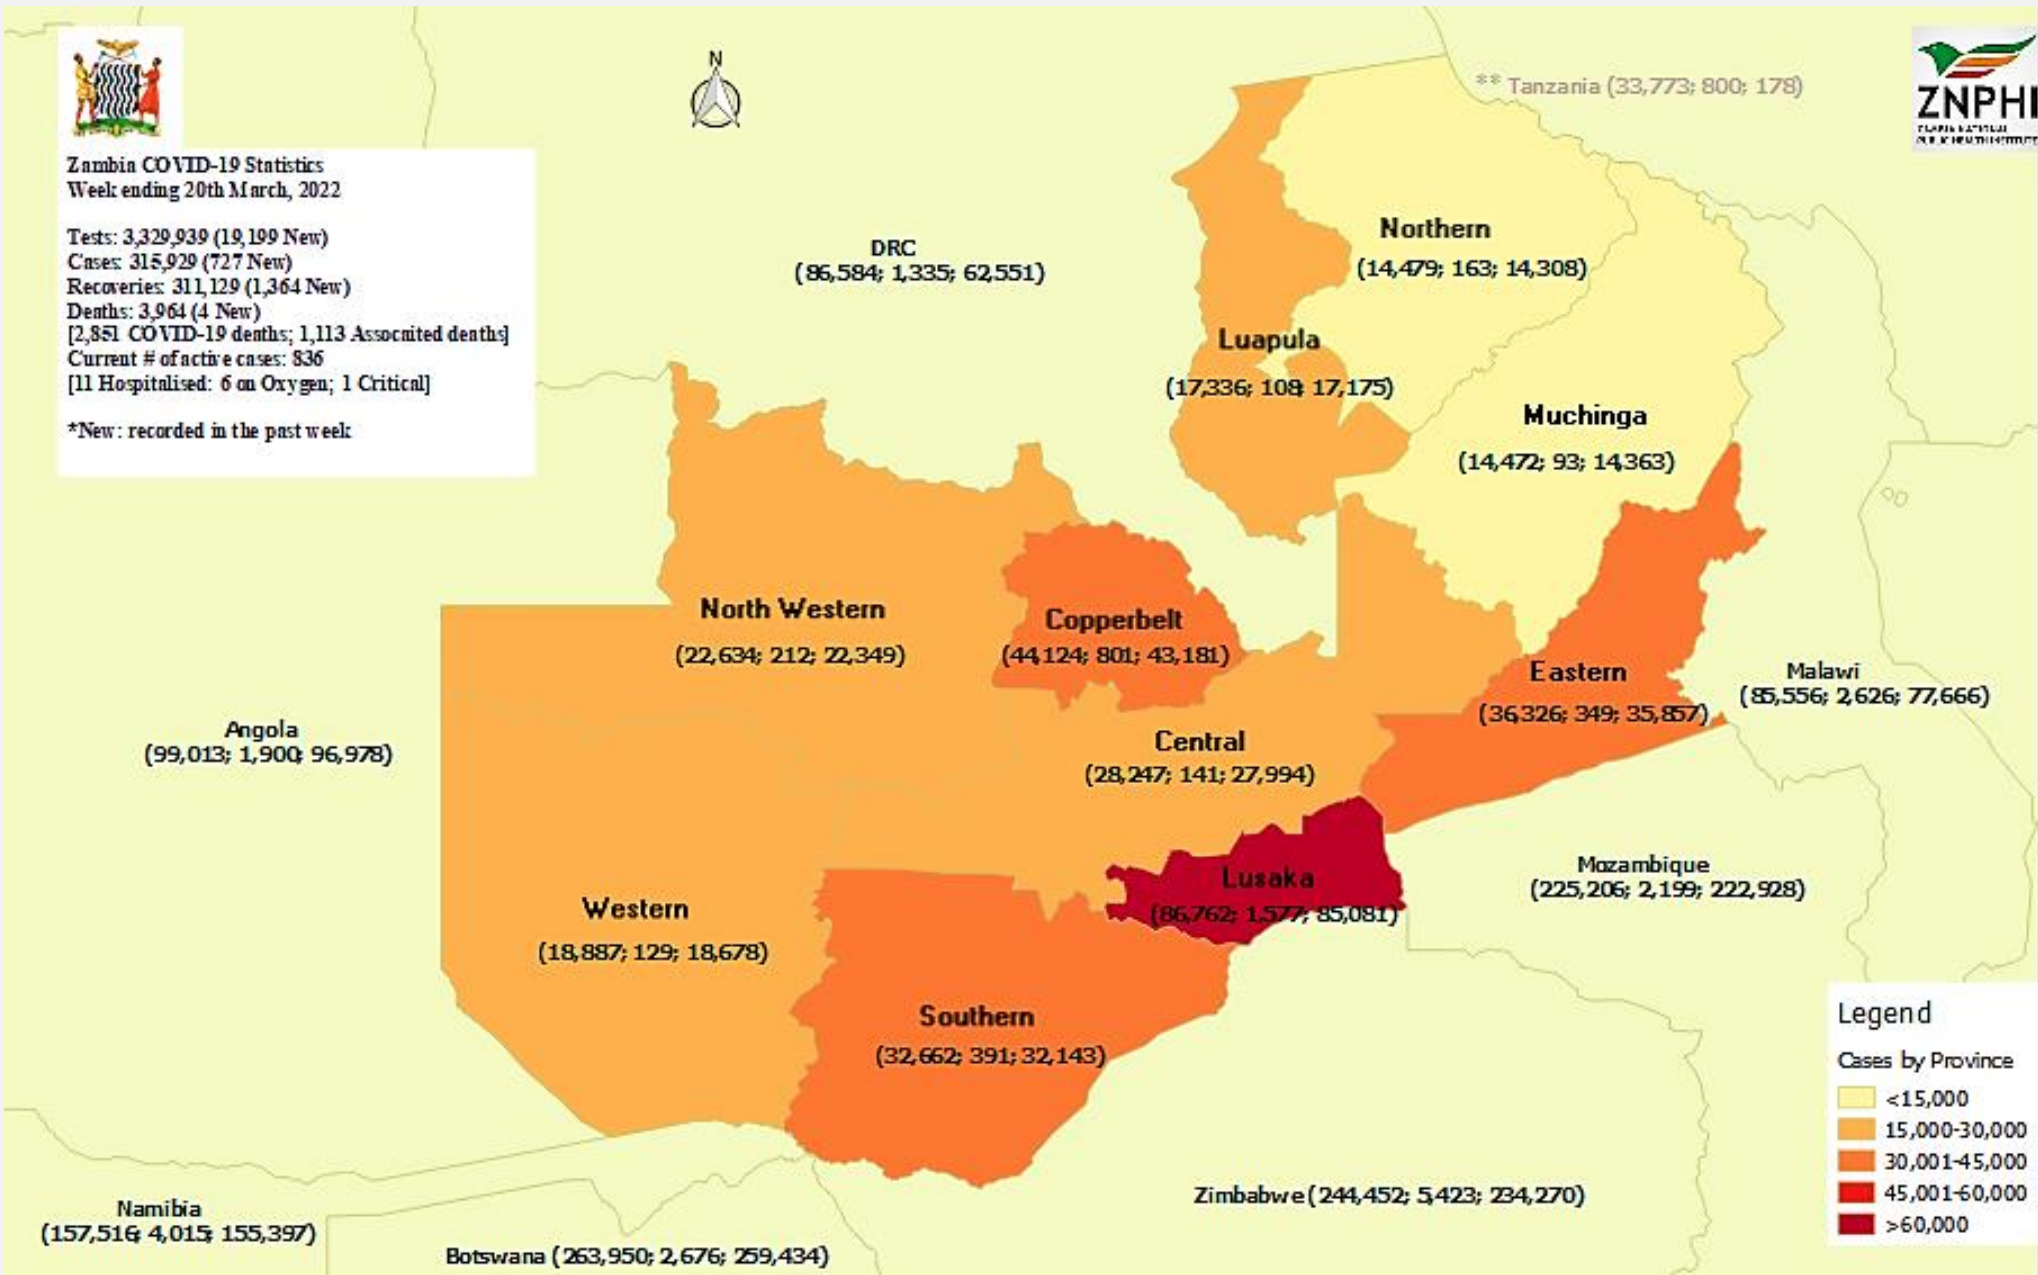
Zambia COVID-19 Statistics
Week ending 20th March, 2022

Tests: 3,329,939 (19,199 New)
Cases: 315,929 (727 New)
Recoveries: 311,129 (1,364 New)
Deaths: 3,964 (4 New)
[2,851 COVID-19 deaths; 1,113 Associated deaths]
Current # of active cases: 836
[11 Hospitalised: 6 on Oxygen; 1 Critical]

*New: recorded in the past week

N

** Tanzania (33,773; 800; 178)

ZNPHI

DRC
(86,584; 1,335; 62,551)

Northern
(14,479; 163; 14,308)

Luapula
(17,336; 108; 17,175)

Muchinga
(14,472; 93; 14,363)

North Western
(22,634; 212; 22,349)

Copperbelt
(44,124; 801; 43,181)

Eastern
(36,326; 349; 35,857)

Malawi
(85,556; 2,626; 77,666)

Angola
(99,013; 1,900; 96,978)

Central
(28,247; 141; 27,994)

Lusaka
(86,762; 1,577; 85,081)

Mozambique
(225,206; 2,199; 222,928)

Western
(18,887; 129; 18,678)

Southern
(32,662; 391; 32,143)

Legend
Cases by Province
<15,000
15,000-30,000
30,001-45,000
45,001-60,000
>60,000

Zimbabwe (244,452; 5,423; 234,270)

Namibia
(157,516; 4,015; 155,397)

Botswana (263,950; 2,676; 259,434)